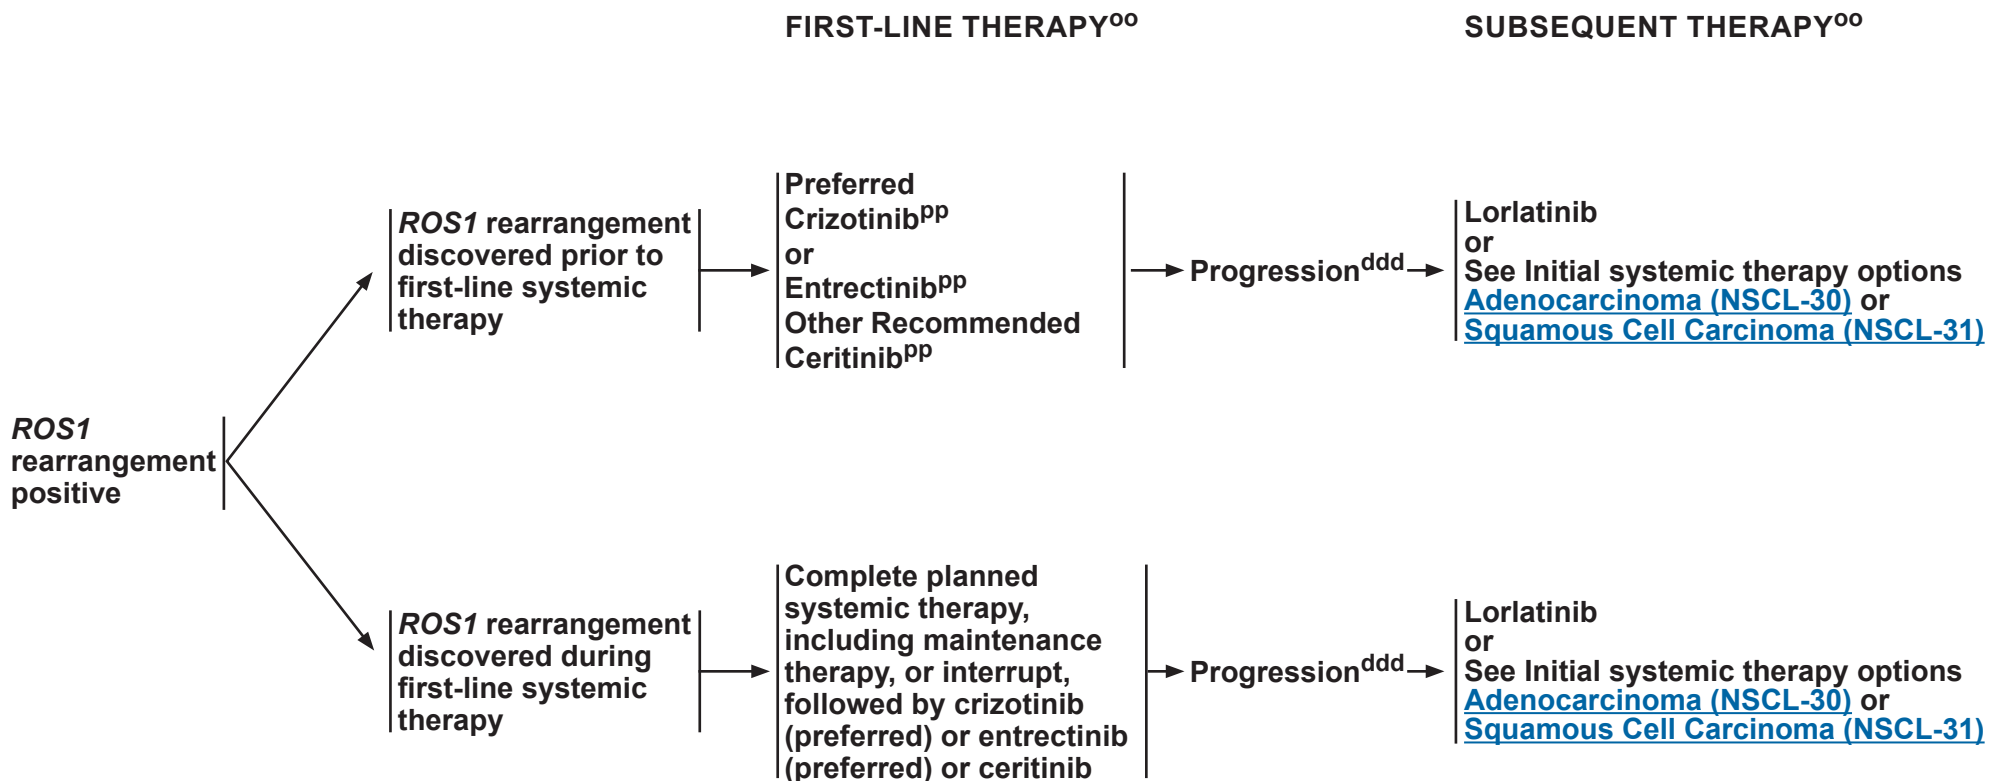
FIRST-LINE THERAPY$^{oo}$

SUBSEQUENT THERAPY$^{oo}$

ROS1 rearrangement positive

ROS1 rearrangement discovered prior to first-line systemic therapy

Preferred
Crizotinib$^{pp}$
or
Entrectinib$^{pp}$
Other Recommended
Ceritinib$^{pp}$

Progression$^{ddd}$

Lorlatinib
or
See Initial systemic therapy options
Adenocarcinoma (NSCL-30) or
Squamous Cell Carcinoma (NSCL-31)

ROS1 rearrangement discovered during first-line systemic therapy

Complete planned systemic therapy, including maintenance therapy, or interrupt, followed by crizotinib (preferred) or entrectinib (preferred) or ceritinib

Progression$^{ddd}$

Lorlatinib
or
See Initial systemic therapy options
Adenocarcinoma (NSCL-30) or
Squamous Cell Carcinoma (NSCL-31)